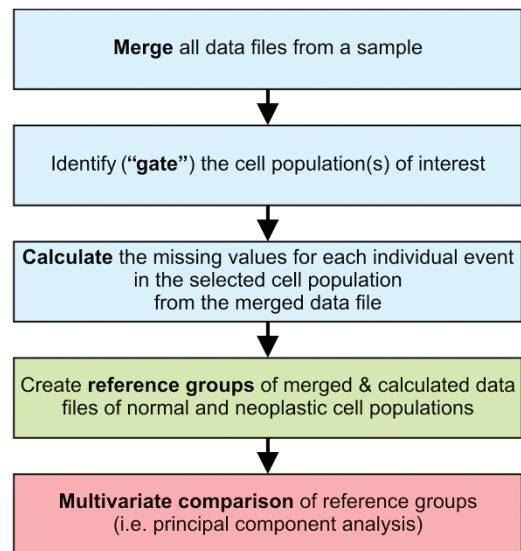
Merge all data files from a sample

Identify ("gate") the cell population(s) of interest

Calculate the missing values for each individual event in the selected cell population from the merged data file

Create reference groups of merged & calculated data files of normal and neoplastic cell populations

Multivariate comparison of reference groups (i.e. principal component analysis)